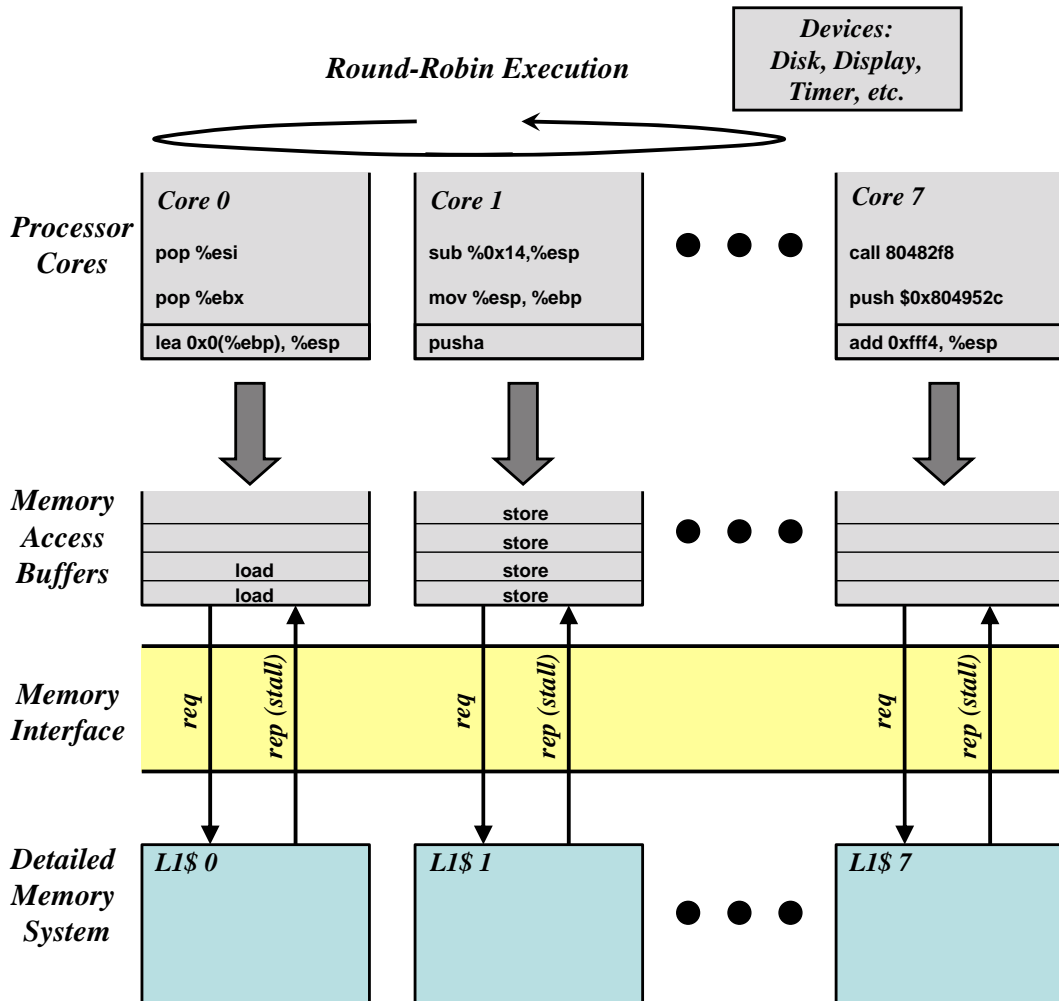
Round-Robin Execution

Devices: Disk, Display, Timer, etc.

Processor Cores

Core 0
pop %esi
pop %ebx
lea 0x0(%ebp), %esp

Core 1
sub %0x14,%esp
mov %esp, %ebp
pusha

Core 7
call 80482f8
push $0x804952c
add 0xfff4, %esp

Memory Access Buffers

load
load

store
store
store
store

Memory Interface

req
rep (stall)
req
rep (stall)
req
rep (stall)

Detailed Memory System

L1$ 0
L1$ 1
L1$ 7